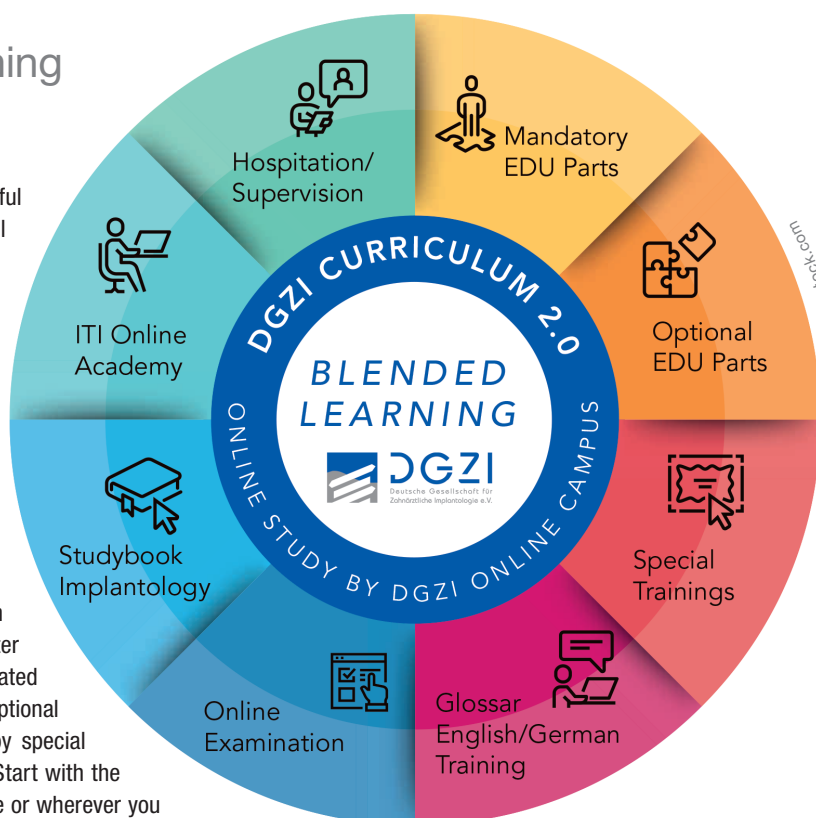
ning

ful
l

n
er
ated
ptional
y special
Start with the
e or wherever you

Hospitation/
Supervision

Mandatory
EDU Parts

Optional
EDU Parts

Special
Trainings

Glossar
English/German
Training

Online
Examination

Studybook
Implantology

ITI Online
Academy

DGZI CURRICULUM 2.0

BLENDED
LEARNING

DGZI
Deutsche Gesellschaft für
Zahnärztliche Implantologie e.V.

ONLINE STUDY BY DGZI ONLINE CAMPUS

ock.com